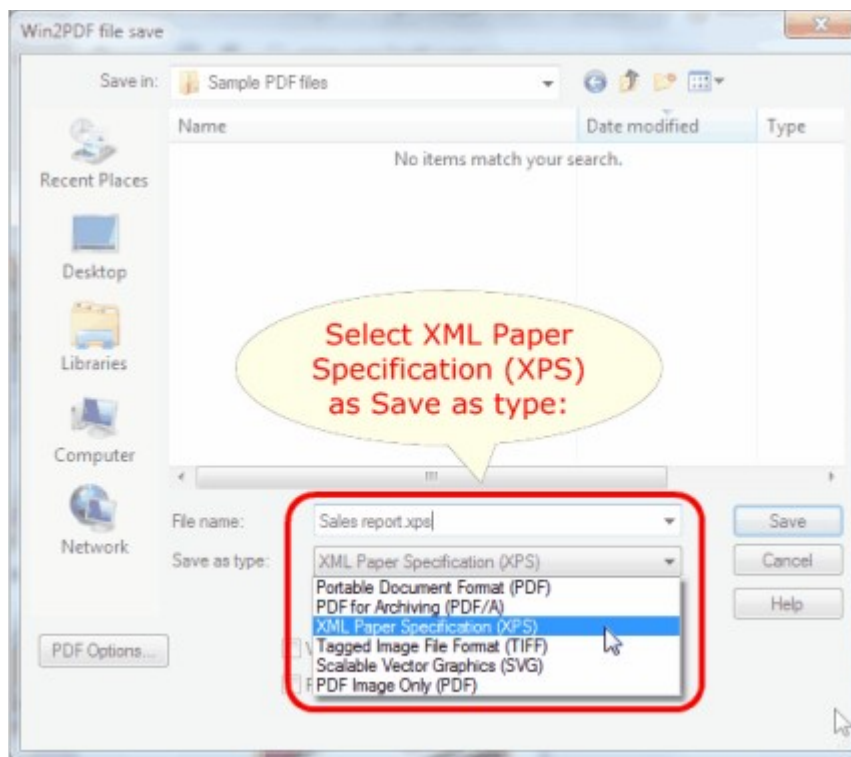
Win2PDF file save

Save in: Sample PDF files

Recent Places
Desktop
Libraries
Computer
Network

Name
Date modified
Type

No items match your search.

Select XML Paper Specification (XPS) as Save as type:

File name: Sales report.xps

Save as type: XML Paper Specification (XPS)

Portable Document Format (PDF)
PDF for Archiving (PDF/A)
XML Paper Specification (XPS)
Tagged Image File Format (TIFF)
Scalable Vector Graphics (SVG)
PDF Image Only (PDF)

Save
Cancel
Help

PDF Options...